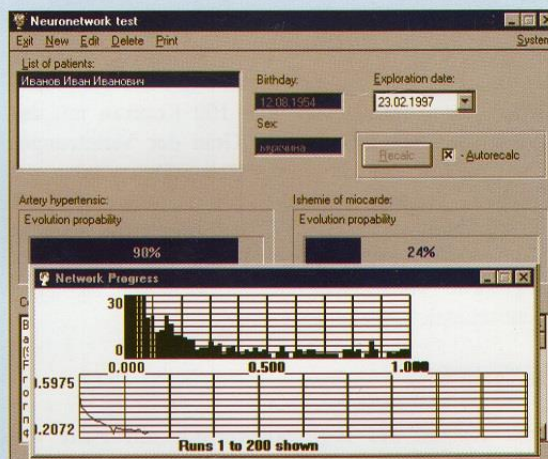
Neuronetwork test

Exit New Edit Delete Print

System

List of patients:

Иванов Иван Иванович

Birthday:

12.08.1954

Sex:

мужчина

Exploration date:

23.02.1997

Recalc

X - Autorecalc

Artery hypertensic:

Evolution propability

90%

Ishemie of miocarde:

Evolution propability

24%

Network Progress

30

0

0.000

0.500

1.000

0.5975

0.2072

Runs 1 to 200 shown

C

B
a
(
F
r
o
r
n
g